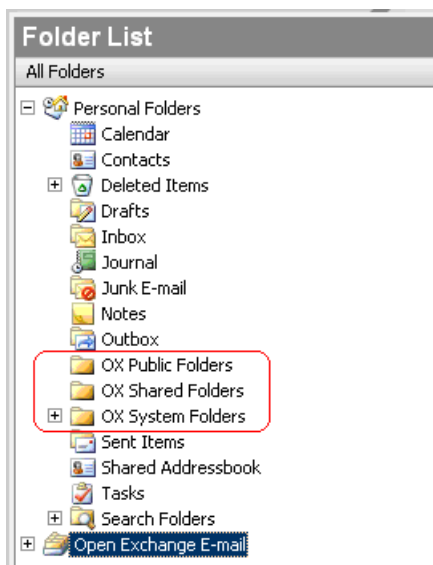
Folder List
All Folders
Personal Folders
Calendar
Contacts
Deleted Items
Drafts
Inbox
Journal
Junk E-mail
Notes
Outbox
OX Public Folders
OX Shared Folders
OX System Folders
Sent Items
Shared Addressbook
Tasks
Search Folders
Open Exchange E-mail